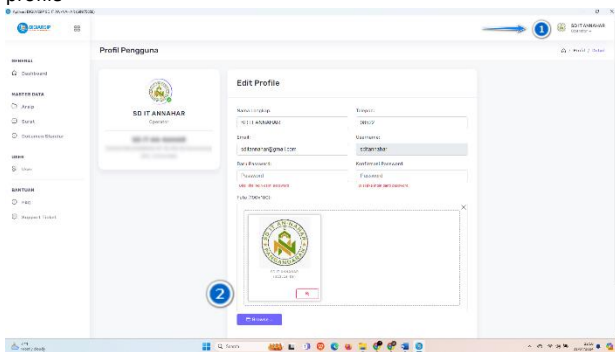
profile

Profil Pengguna

GENERAL

Dashboard

MASTER DATA

Arsip

Surat

Dokumen Bantar

USER

User

BANTUAN

FAQ

Support Ticket

SD IT ANNAHAR

Operator

Edit Profile

Nama Lengkap

SD IT ANNAHAR

Telepon

Email

sditannahar@gmail.com

Username

sditannahar

Baru Password

Password

Konfirmasi Password

Password

Foto 300x300

1

2

SD IT ANNAHAR

Q Search